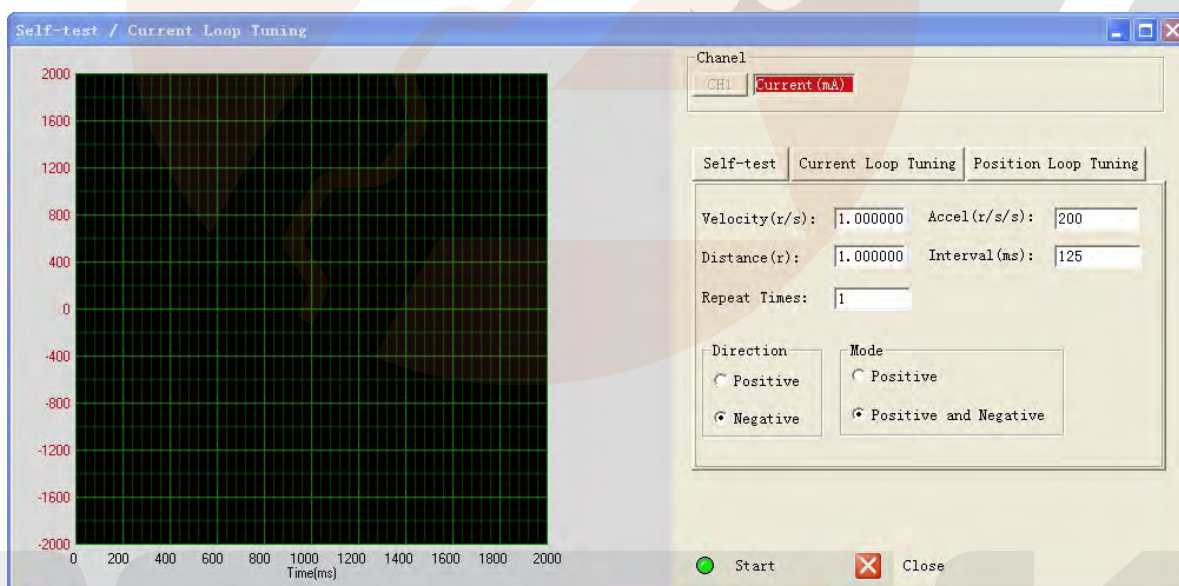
Self-test / Current Loop Tuning

2000
1600
1200
800
400
0
-400
-800
-1200
-1600
-2000
0 200 400 600 800 1000 1200 1400 1600 1800 2000
Time(ms)

Chanel
CH1 Current(mA)

Self-test | Current Loop Tuning | Position Loop Tuning

Velocity(r/s): 1.000000 Accel(r/s/s): 200
Distance(r): 1.000000 Interval(ms): 125
Repeat Times: 1

Direction
Positive
Negative

Mode
Positive
Positive and Negative

Start
Close